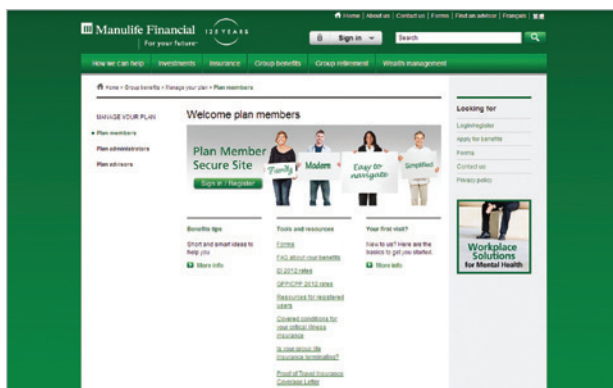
Home | About us | Contact us | Forms | Find an advisor | Français

Manulife Financial
For your future

125 YEARS

Sign in

Search

How we can help | Investments | Insurance | Group benefits | Group retirement | Wealth management

Home > Group benefits > Manage your plan > Plan members

MANAGE YOUR PLAN

Plan members

Plan administrators

Plan advisors

Welcome plan members

Plan Member Secure Site

Sign in / Register

Family

Modern

Easy to navigate

Simplified

Benefits tips

Short and smart ideas to help you

More info

Tools and resources

Forms

FAQ about your benefits

EI 2012 rates

QPP/CPP 2012 rates

Resources for registered users

Covered conditions for your critical illness insurance

Is your group life insurance terminating?

Proof of Travel Insurance Coverage Letter

Your first visit?

New to us? Here are the basics to get you started.

More info

Looking for

Login/register

Apply for benefits

Forms

Contact us

Privacy policy

Workplace Solutions for Mental Health